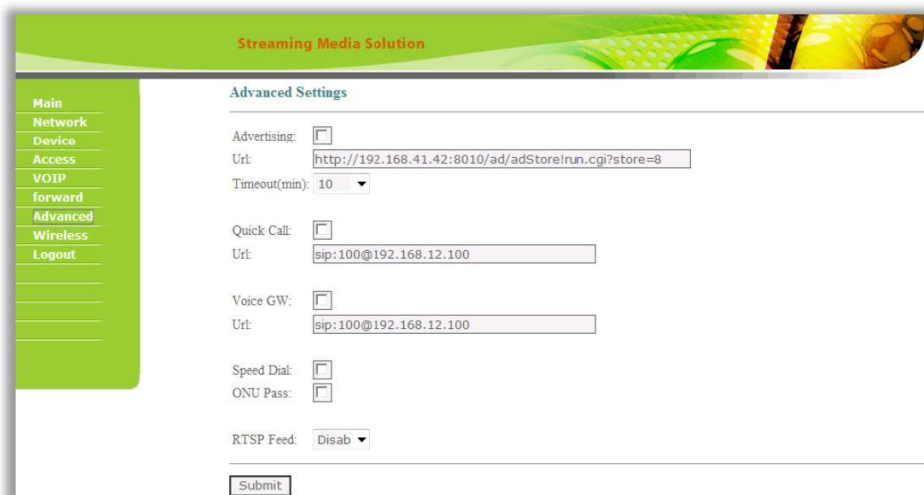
Streaming Media Solution

Main
Network
Device
Access
VOIP
forward
Advanced
Wireless
Logout

Advanced Settings

Advertising:
Url: http://192.168.41.42:8010/ad/adStore!run.cgi?store=8
Timeout(min): 10

Quick Call:
Url: sip:100@192.168.12.100

Voice GW:
Url: sip:100@192.168.12.100

Speed Dial:
ONU Pass:

RTSP Feed: Disab

Submit